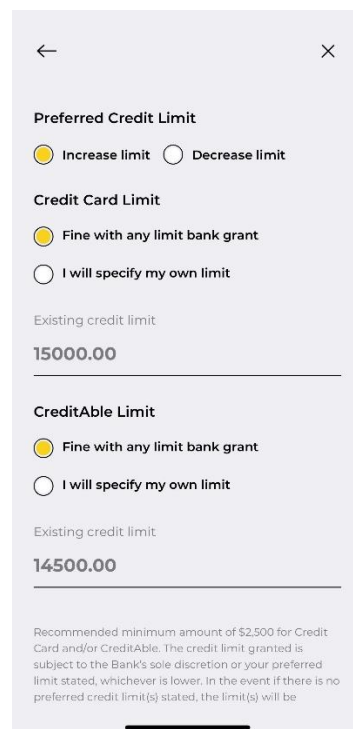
←

×

Preferred Credit Limit

Increase limit Decrease limit

Credit Card Limit

Fine with any limit bank grant

I will specify my own limit

Existing credit limit

15000.00

CreditAble Limit

Fine with any limit bank grant

I will specify my own limit

Existing credit limit

14500.00

Recommended minimum amount of $2,500 for Credit Card and/or CreditAble. The credit limit granted is subject to the Bank's sole discretion or your preferred limit stated, whichever is lower. In the event if there is no preferred credit limit(s) stated, the limit(s) will be